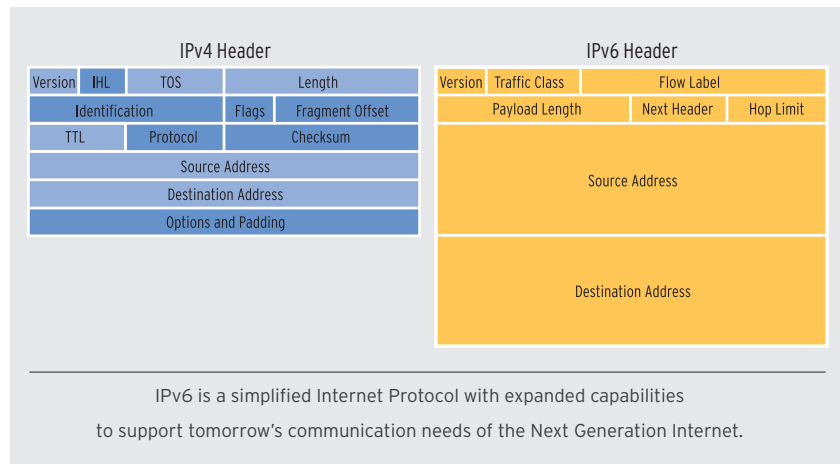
IPv4 Header

| Version | IHL | TOS | Length | |
|---|---|---|---|---|
| Identification | | | Flags | Fragment Offset |
| TTL | | Protocol | Checksum | |
| Source Address | | | | |
| Destination Address | | | | |
| Options and Padding | | | | |

IPv6 Header

| Version | Traffic Class | Flow Label | |
|---|---|---|---|
| Payload Length | | Next Header | Hop Limit |
| Source Address | | | |
| Destination Address | | | |

IPv6 is a simplified Internet Protocol with expanded capabilities to support tomorrow's communication needs of the Next Generation Internet.